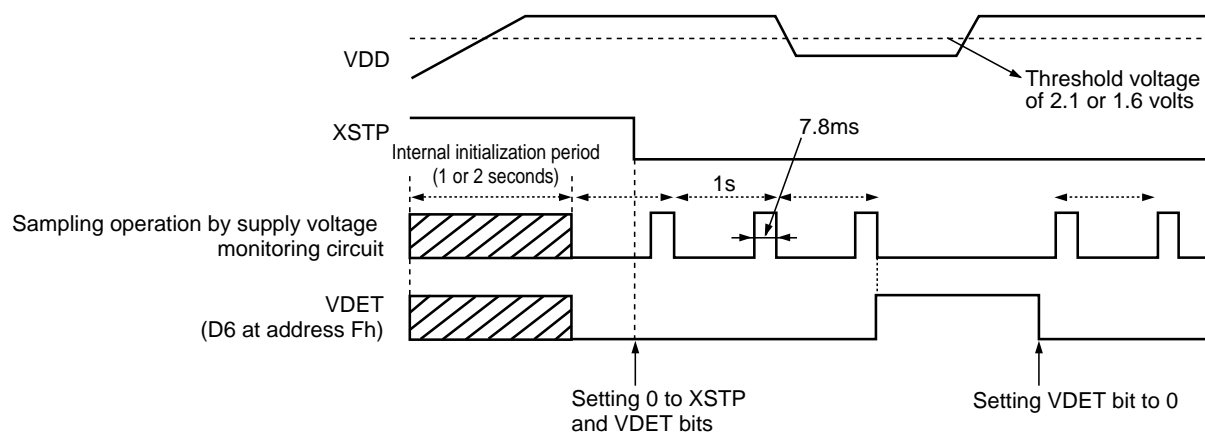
VDD

Threshold voltage of 2.1 or 1.6 volts

XSTP

7.8ms

Internal initialization period (1 or 2 seconds)

1s

Sampling operation by supply voltage monitoring circuit

VDET (D6 at address Fh)

Setting 0 to XSTP and VDET bits

Setting VDET bit to 0